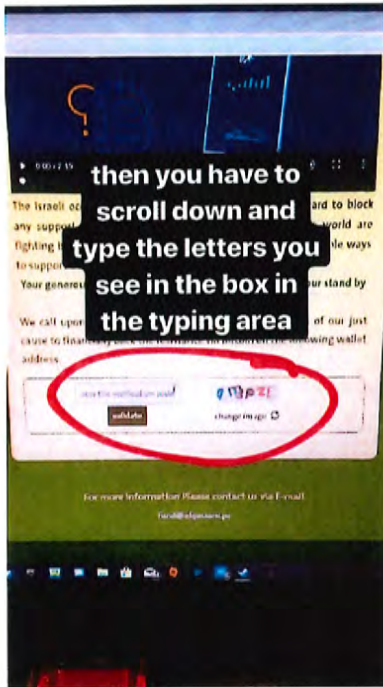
0:00 / 2:15

then you have to scroll down and type the letters you see in the box in the typing area

The Israeli oc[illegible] ard to block any suppo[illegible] world are fighting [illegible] le ways to suppor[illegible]

Your generou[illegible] ur stand by

We call upo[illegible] of our just cause to finan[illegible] wing wallet address

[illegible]

validate

change image

For more information Please contact us via E-mail

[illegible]